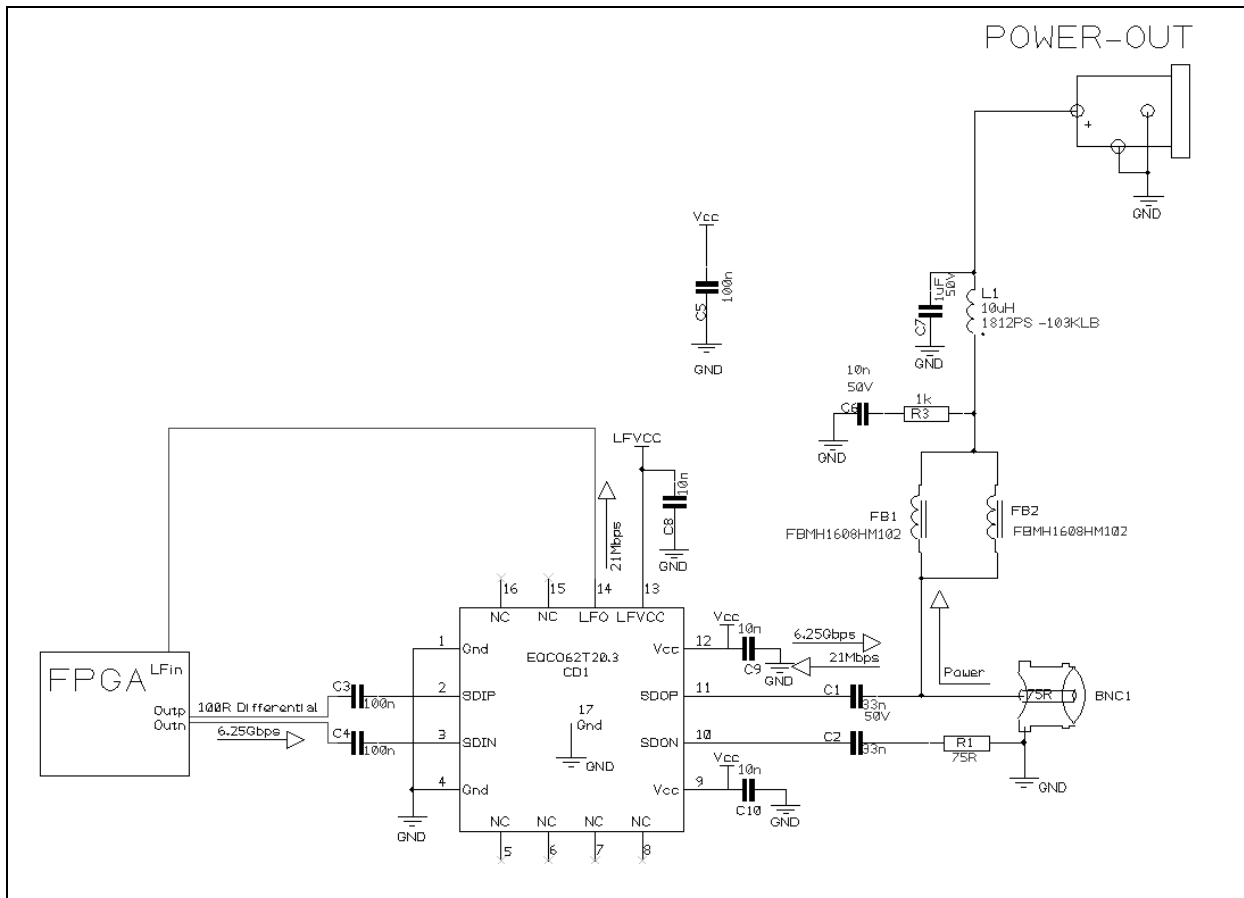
POWER-OUT

+

GND

Vcc

C5 100n

GND

C7 1uF 50V

GND

L1
10uH
1812PS -103KLB

10n
50V

1k

C6 R3

GND

LFVCC

C8 10n

GND

21Mbps

FB1
FBMH1608HM102

FB2
FBMH1608HM102

16 15 14 13

NC NC LFO LFVCC

1 Gnd

2 SDIP

3 SDIN

4 Gnd

EQCO62T20.3
CD1

17
Gnd

GND

Vcc 12

SDOP 11

SDON 10

Vcc 9

NC NC NC NC

5 6 7 8

Vcc

10n

C9

GND

6.25Gbps

21Mbps

Power

C1 33n 50V

75R

BNC1

C2 33n

R1 75R

GND

Vcc

10n

C10

GND

FPGA LFin

Outp
Outn

100R Differential

6.25Gbps

C3 100n

C4 100n

GND